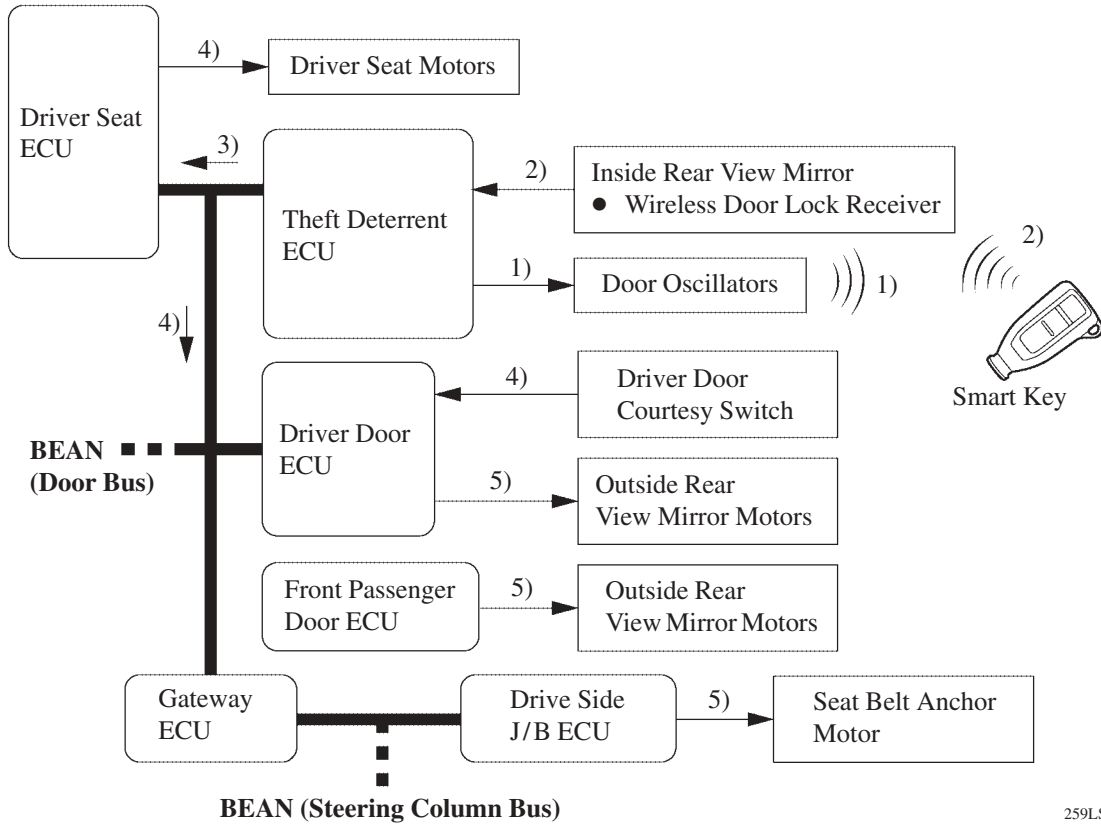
Driver Seat ECU

4)

Driver Seat Motors

3)

Theft Deterrent ECU

2)

Inside Rear View Mirror
● Wireless Door Lock Receiver

2)

1)

Door Oscillators

1)

4)

Driver Door ECU

4)

Driver Door Courtesy Switch

Smart Key

BEAN (Door Bus)

5)

Outside Rear View Mirror Motors

Front Passenger Door ECU

5)

Outside Rear View Mirror Motors

Gateway ECU

Drive Side J/B ECU

5)

Seat Belt Anchor Motor

BEAN (Steering Column Bus)

259L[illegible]